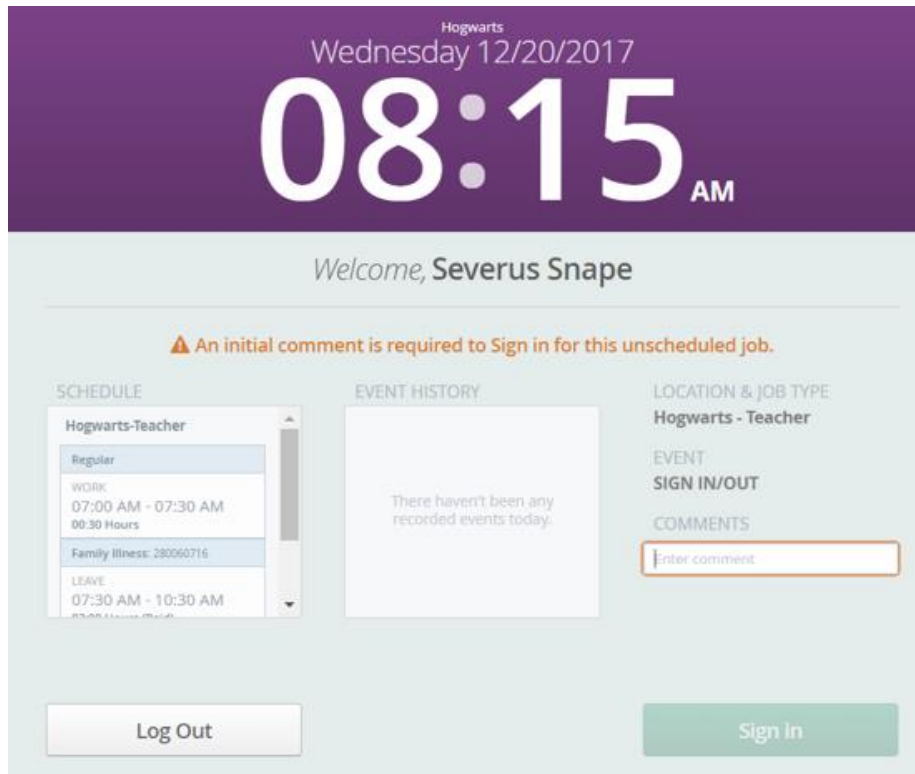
Hogwarts
Wednesday 12/20/2017
08:15 AM

Welcome, Severus Snape

An initial comment is required to Sign in for this unscheduled job.

SCHEDULE

Hogwarts-Teacher

Regular

WORK
07:00 AM - 07:30 AM
00:30 Hours

Family Illness: 280060716

LEAVE
07:30 AM - 10:30 AM
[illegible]

EVENT HISTORY

There haven't been any recorded events today.

LOCATION & JOB TYPE
Hogwarts - Teacher

EVENT
SIGN IN/OUT

COMMENTS
Enter comment

Log Out

Sign In